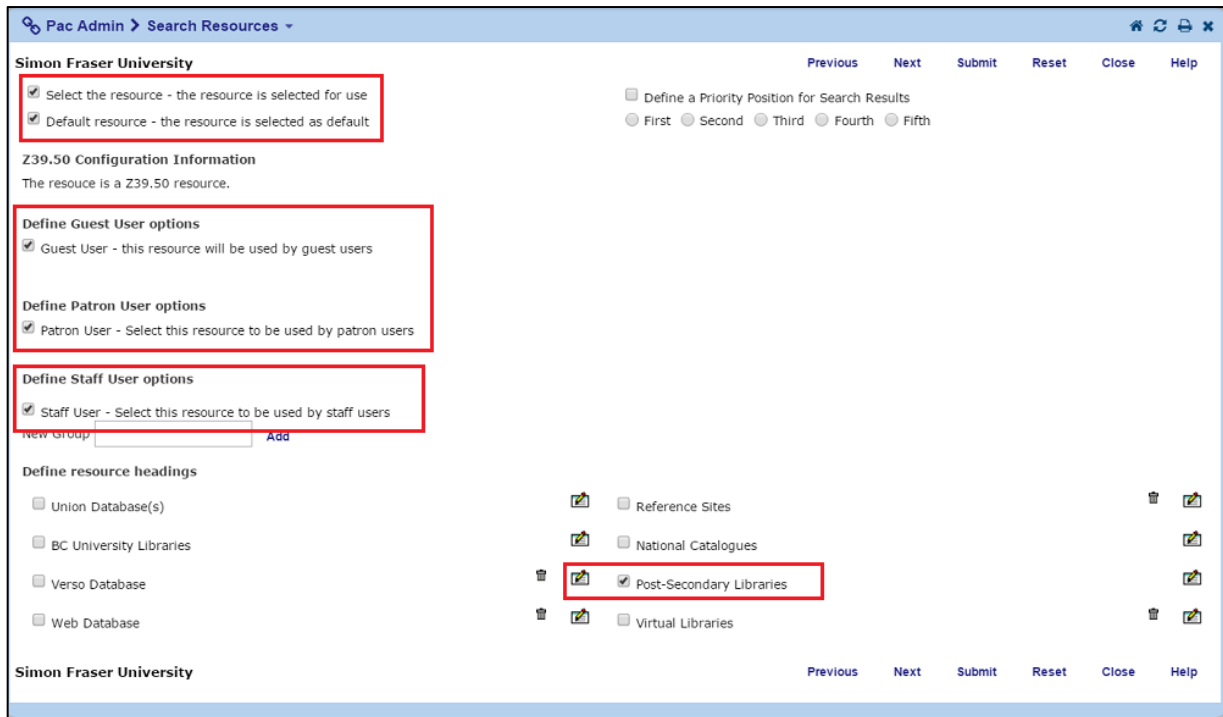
Pac Admin > Search Resources

Simon Fraser University

Previous Next Submit Reset Close Help

Select the resource - the resource is selected for use

Default resource - the resource is selected as default

Define a Priority Position for Search Results

First Second Third Fourth Fifth

Z39.50 Configuration Information

The resouce is a Z39.50 resource.

Define Guest User options

Guest User - this resource will be used by guest users

Define Patron User options

Patron User - Select this resource to be used by patron users

Define Staff User options

Staff User - Select this resource to be used by staff users

New Group Add

Define resource headings

Union Database(s)

Reference Sites

BC University Libraries

National Catalogues

Verso Database

Post-Secondary Libraries

Web Database

Virtual Libraries

Simon Fraser University

Previous Next Submit Reset Close Help